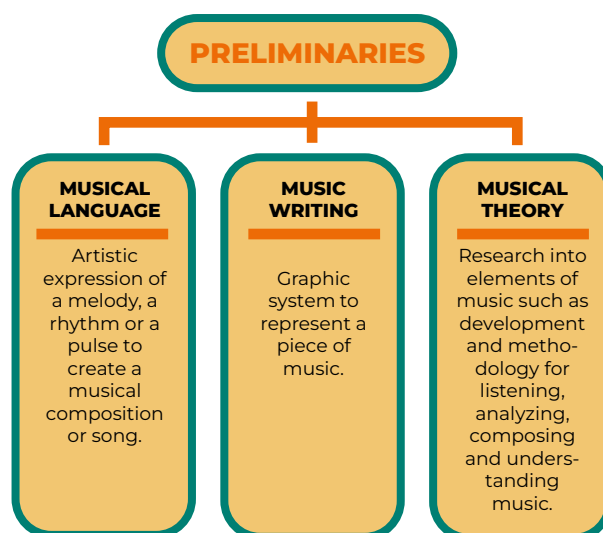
PRELIMINARIES

MUSICAL LANGUAGE

Artistic expression of a melody, a rhythm or a pulse to create a musical composition or song.

MUSIC WRITING

Graphic system to represent a piece of music.

MUSICAL THEORY

Research into elements of music such as development and methodology for listening, analyzing, composing and understanding music.